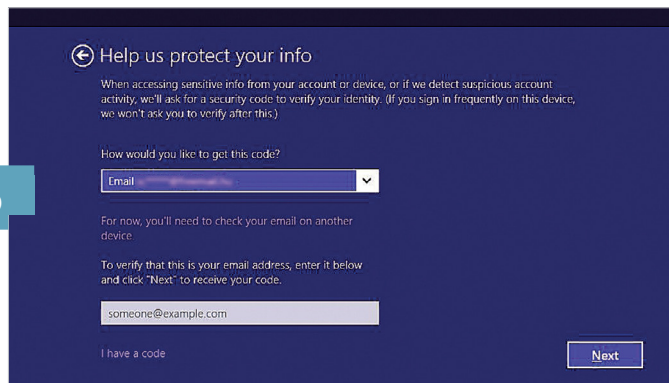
Help us protect your info

When accessing sensitive info from your account or device, or if we detect suspicious account activity, we'll ask for a security code to verify your identity. (If you sign in frequently on this device, we won't ask you to verify after this.)

How would you like to get this code?

Email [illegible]

For now, you'll need to check your email on another device.

To verify that this is your email address, enter it below and click "Next" to receive your code.

someone@example.com

I have a code

Next